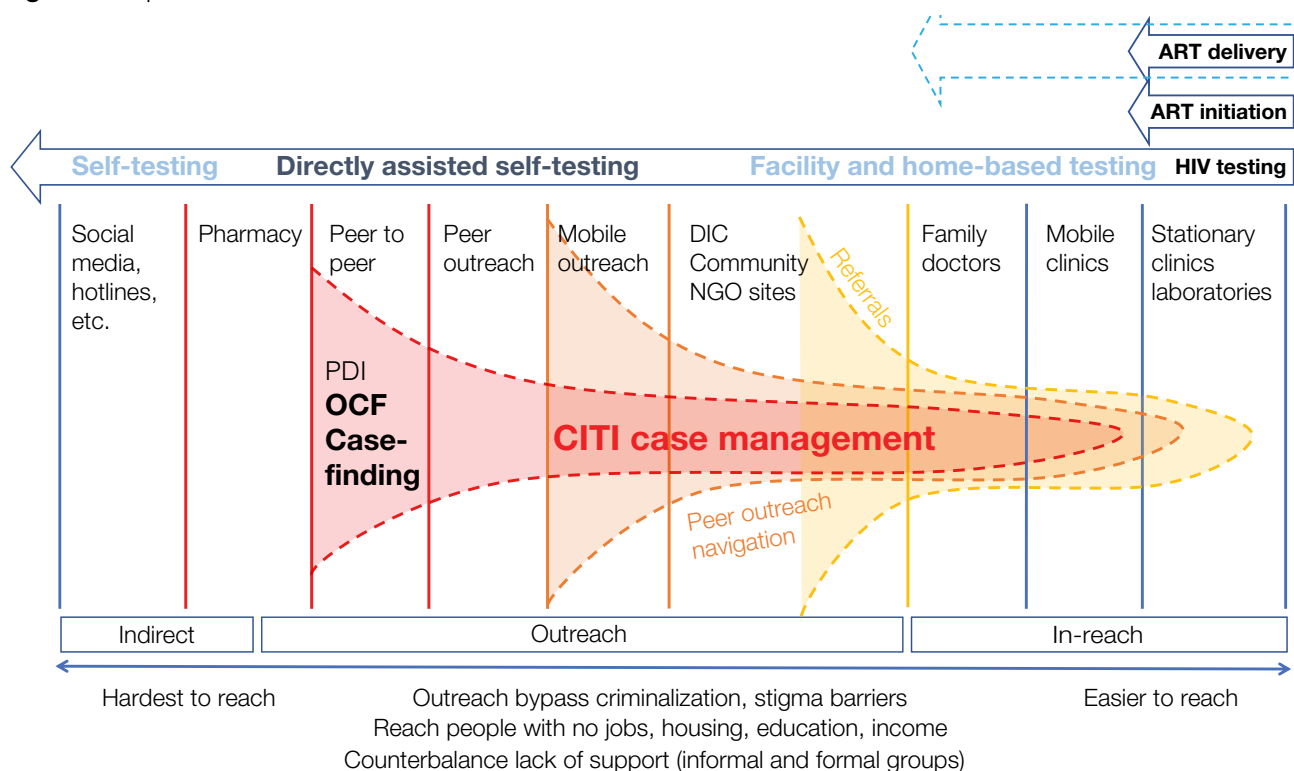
ART delivery

ART initiation

Self-testing Directly assisted self-testing Facility and home-based testing HIV testing

Social media, hotlines, etc.

Pharmacy

Peer to peer

Peer outreach

Mobile outreach

DIC Community NGO sites

Referrals

Family doctors

Mobile clinics

Stationary clinics laboratories

PDI
OCF
Case-finding

CITI case management

Peer outreach navigation

Indirect

Outreach

In-reach

Hardest to reach

Outreach bypass criminalization, stigma barriers
Reach people with no jobs, housing, education, income
Counterbalance lack of support (informal and formal groups)

Easier to reach